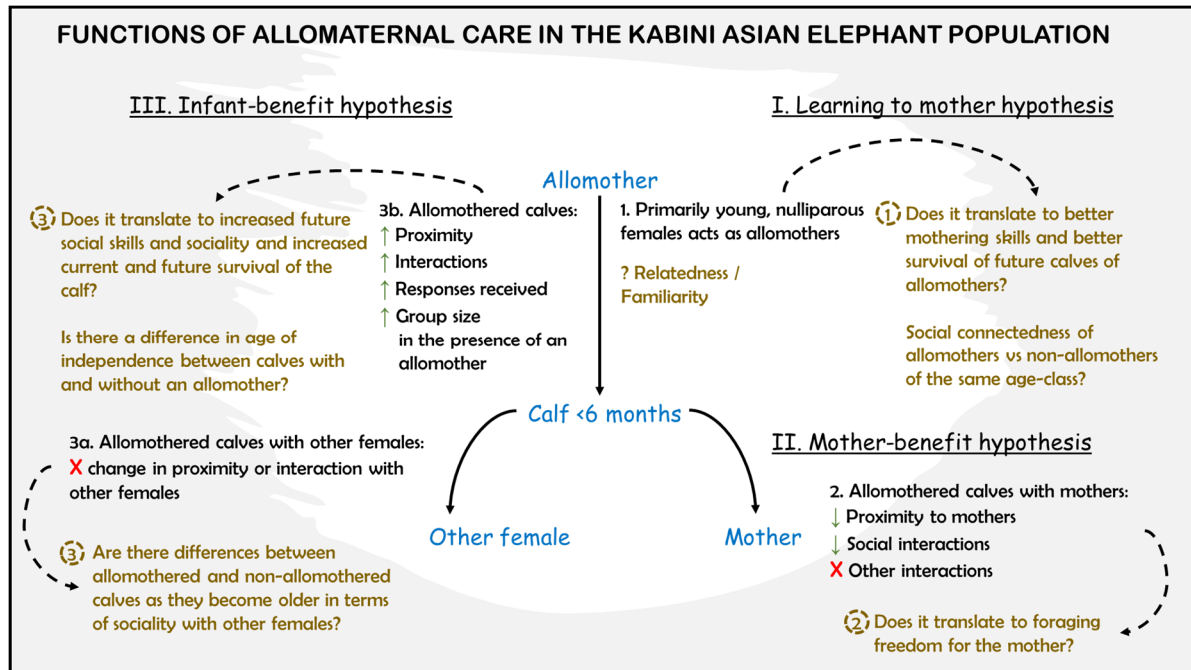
FUNCTIONS OF ALLOMATERNAL CARE IN THE KABINI ASIAN ELEPHANT POPULATION

III. Infant-benefit hypothesis

I. Learning to mother hypothesis

Allomother

3 Does it translate to increased future social skills and sociality and increased current and future survival of the calf?

Is there a difference in age of independence between calves with and without an allomother?

3b. Allomothered calves:
↑ Proximity
↑ Interactions
↑ Responses received
↑ Group size in the presence of an allomother

1. Primarily young, nulliparous females acts as allomothers

? Relatedness / Familiarity

1 Does it translate to better mothering skills and better survival of future calves of allomothers?

Social connectedness of allomothers vs non-allomothers of the same age-class?

Calf <6 months

3a. Allomothered calves with other females:
X change in proximity or interaction with other females

II. Mother-benefit hypothesis

2. Allomothered calves with mothers:
↓ Proximity to mothers
↓ Social interactions
X Other interactions

Other female

Mother

3 Are there differences between allomothered and non-allomothered calves as they become older in terms of sociality with other females?

2 Does it translate to foraging freedom for the mother?